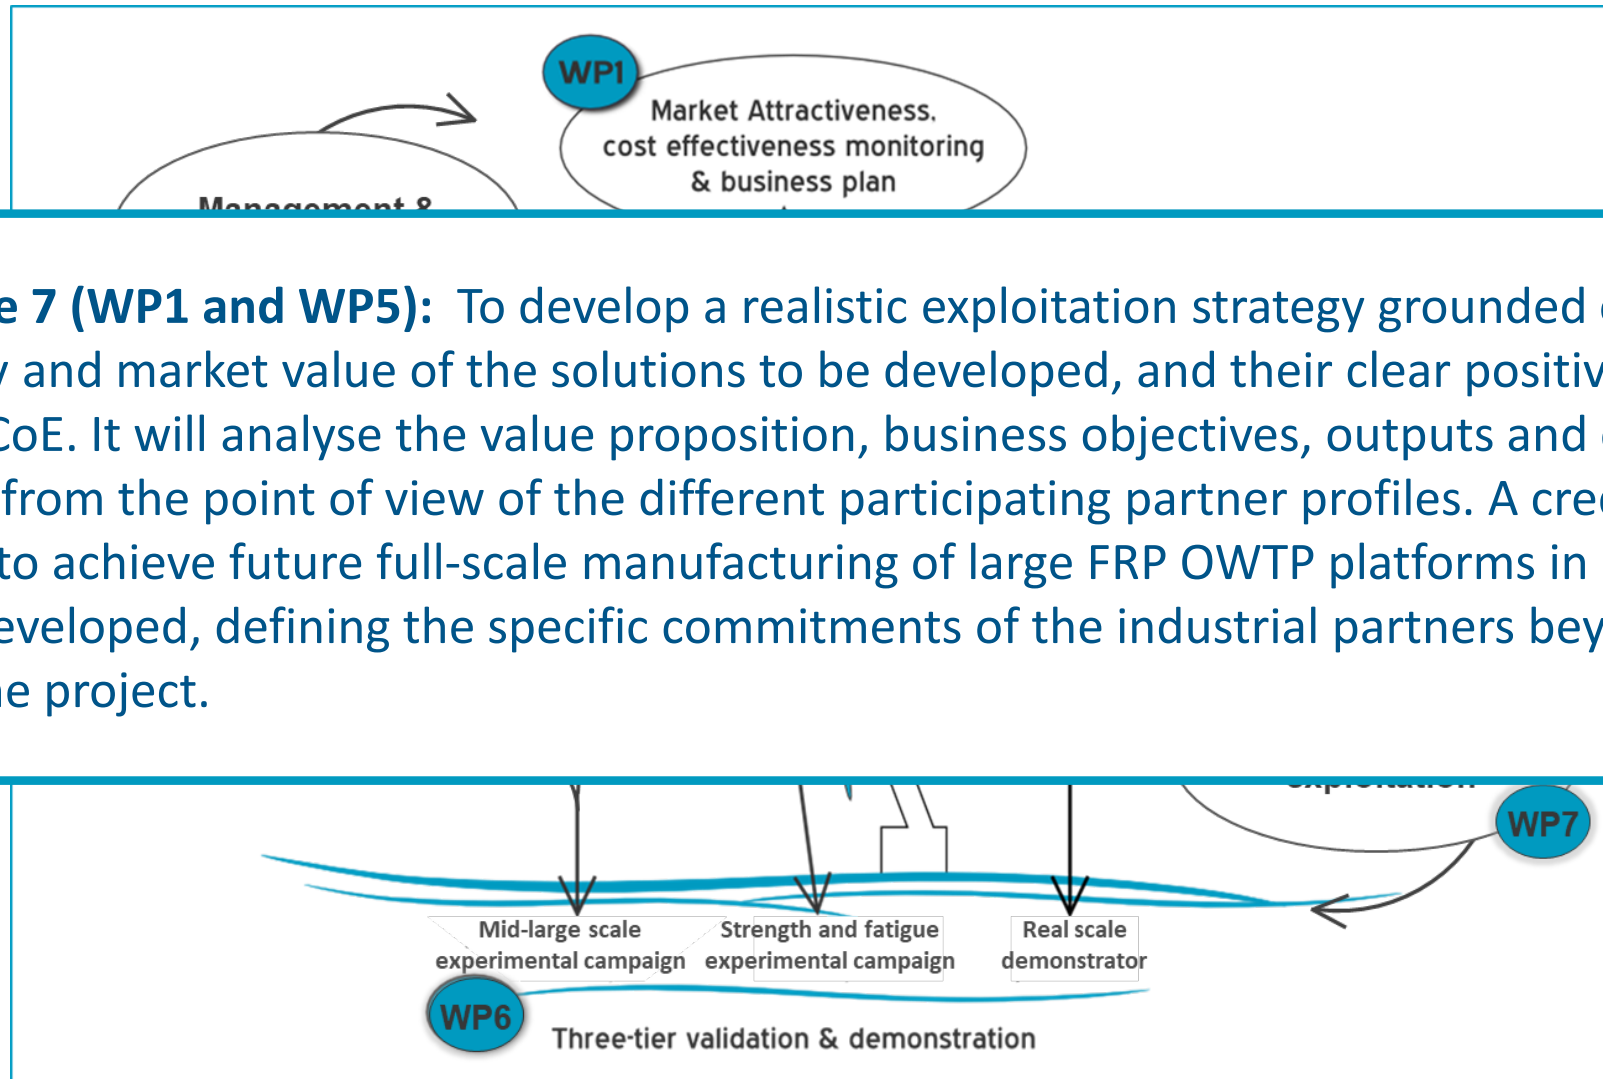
WP1

Market Attractiveness, cost effectiveness monitoring & business plan

Management &

e 7 (WP1 and WP5): To develop a realistic exploitation strategy grounded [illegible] and market value of the solutions to be developed, and their clear positiv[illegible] CoE. It will analyse the value proposition, business objectives, outputs and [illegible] from the point of view of the different participating partner profiles. A cre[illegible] to achieve future full-scale manufacturing of large FRP OWTP platforms in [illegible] eveloped, defining the specific commitments of the industrial partners bey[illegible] e project.

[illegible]

WP7

Mid-large scale experimental campaign

Strength and fatigue experimental campaign

Real scale demonstrator

WP6

Three-tier validation & demonstration